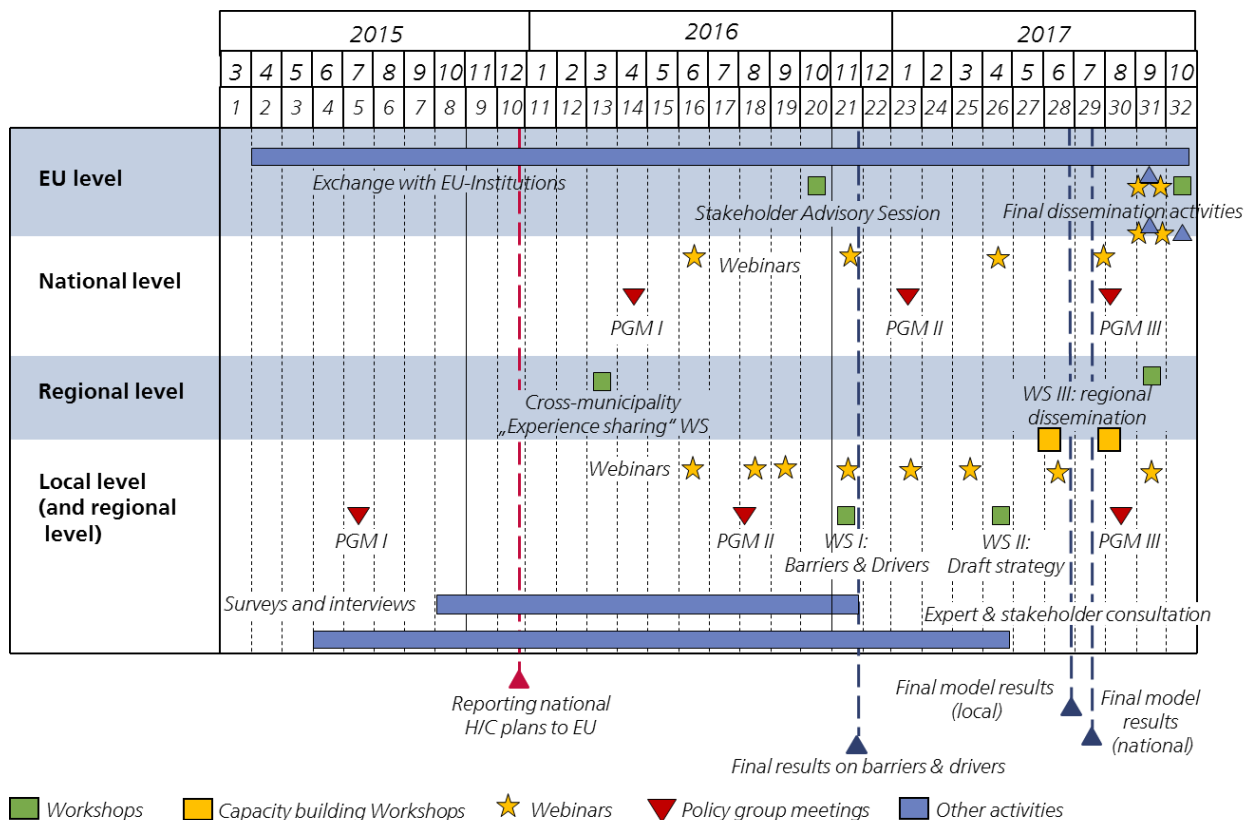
| | 2015 | | | | | | | | | | 2016 | | | | | | | | | | | | 2017 | | | | | | | | | |
|---|---|---|---|---|---|---|---|---|---|---|---|---|---|---|---|---|---|---|---|---|---|---|---|---|---|---|---|---|---|---|---|---|
| | 3 | 4 | 5 | 6 | 7 | 8 | 9 | 10 | 11 | 12 | 1 | 2 | 3 | 4 | 5 | 6 | 7 | 8 | 9 | 10 | 11 | 12 | 1 | 2 | 3 | 4 | 5 | 6 | 7 | 8 | 9 | 10 |
| | 1 | 2 | 3 | 4 | 5 | 6 | 7 | 8 | 9 | 10 | 11 | 12 | 13 | 14 | 15 | 16 | 17 | 18 | 19 | 20 | 21 | 22 | 23 | 24 | 25 | 26 | 27 | 28 | 29 | 30 | 31 | 32 |

EU level
Exchange with EU-Institutions
Stakeholder Advisory Session
Final dissemination activities

National level
Webinars
PGM I
PGM II
PGM III

Regional level
Cross-municipality „Experience sharing" WS
WS III: regional dissemination

Local level (and regional level)
Webinars
PGM I
PGM II
WS I: Barriers & Drivers
WS II: Draft strategy
PGM III
Surveys and interviews
Expert & stakeholder consultation

Reporting national H/C plans to EU
Final model results (local)
Final model results (national)
Final results on barriers & drivers

Workshops
Capacity building Workshops
Webinars
Policy group meetings
Other activities